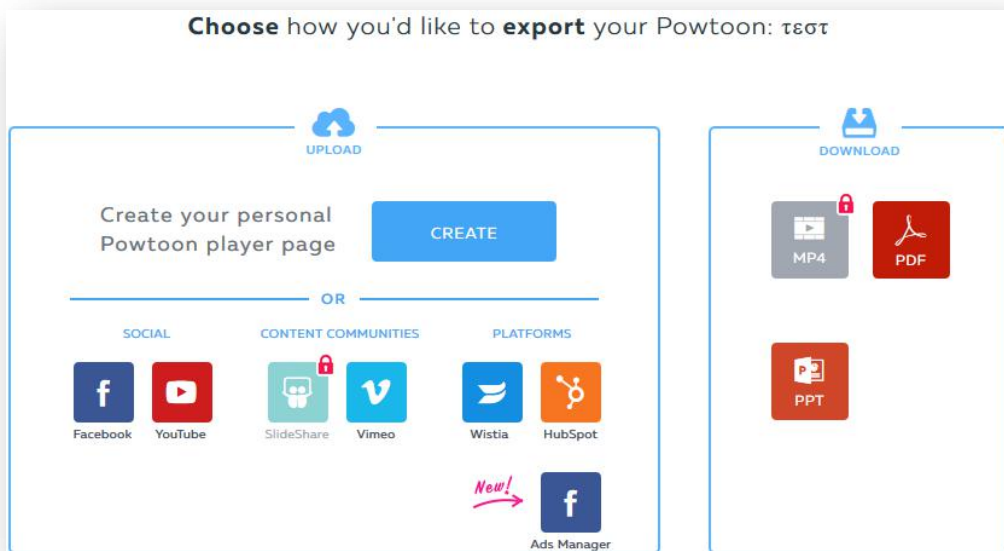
**Choose** how you'd like to **export** your Powtoon: τεστ

UPLOAD

Create your personal Powtoon player page

CREATE

OR

SOCIAL

Facebook

YouTube

CONTENT COMMUNITIES

SlideShare

Vimeo

PLATFORMS

Wistia

HubSpot

New!

Ads Manager

DOWNLOAD

MP4

PDF

PPT